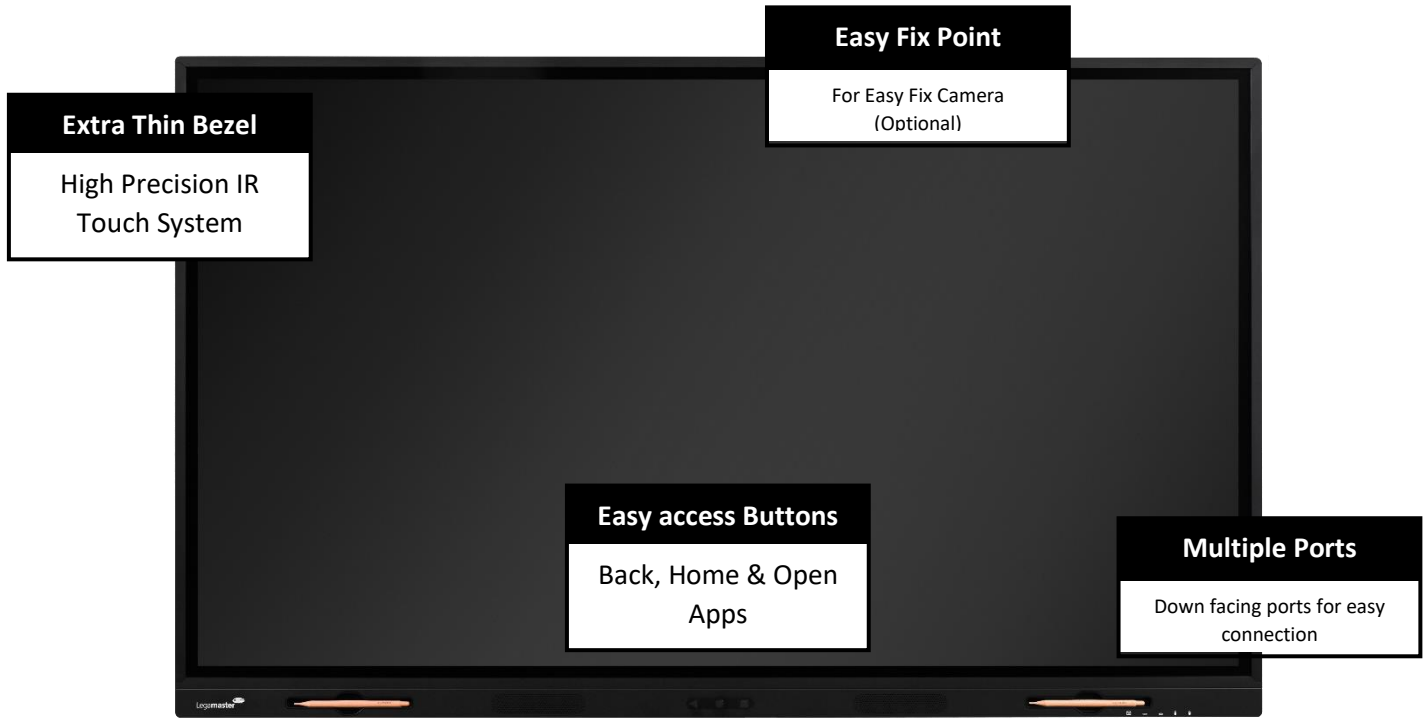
Easy Fix Point

For Easy Fix Camera (Optional)

Extra Thin Bezel

High Precision IR Touch System

Easy access Buttons

Back, Home & Open Apps

Multiple Ports

Down facing ports for easy connection

Legamaster